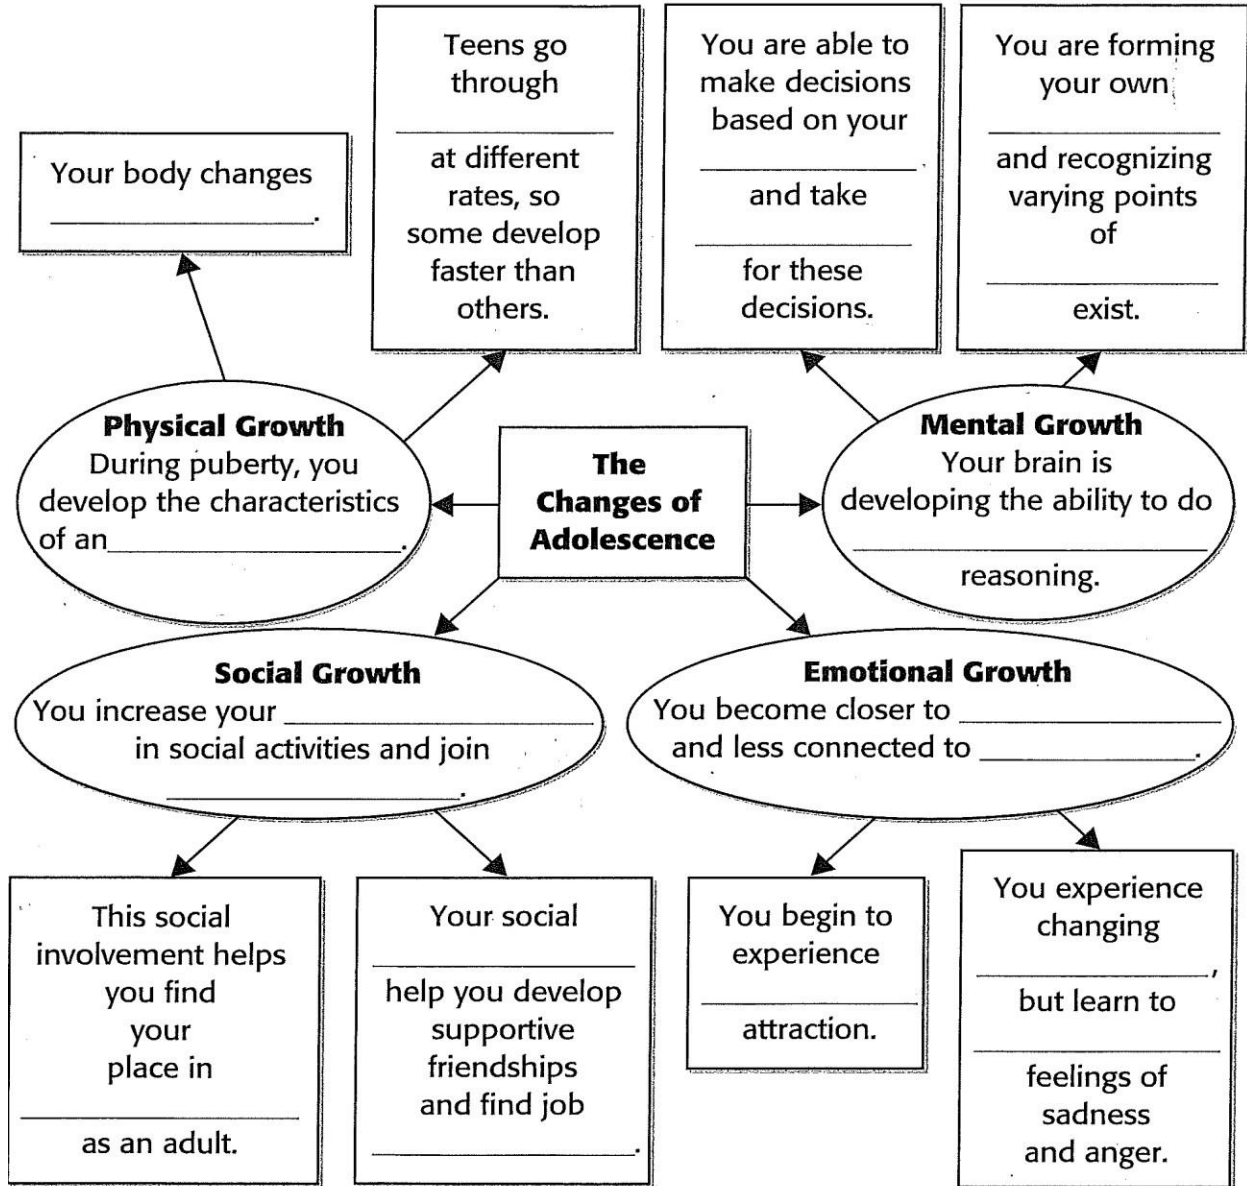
Your body changes ______________.

Teens go through ______________ at different rates, so some develop faster than others.

You are able to make decisions based on your ______________ and take ______________ for these decisions.

You are forming your own ______________ and recognizing varying points of ______________ exist.

**Physical Growth**
During puberty, you develop the characteristics of an______________.

**The Changes of Adolescence**

**Mental Growth**
Your brain is developing the ability to do ______________ reasoning.

**Social Growth**
You increase your ______________ in social activities and join ______________.

**Emotional Growth**
You become closer to ______________ and less connected to ______________.

This social involvement helps you find your place in ______________ as an adult.

Your social ______________ help you develop supportive friendships and find job ______________.

You begin to experience ______________ attraction.

You experience changing ______________, but learn to ______________ feelings of sadness and anger.